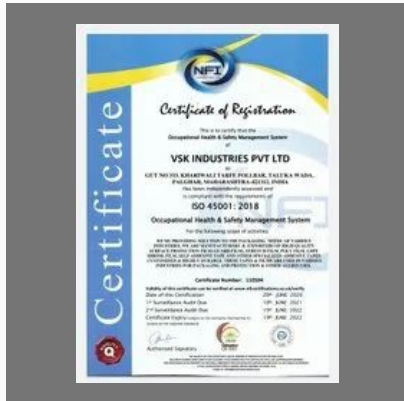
NFI

Certificate

Certificate of Registration

This is to certify that the
Occupational Health & Safety Management System
of

VSK INDUSTRIES PVT LTD

GUT NO 55, KHARIWALI TARFE POLLBAR, TALUKA WADA, PALGHAR, MAHARASHTRA-421312, INDIA

has been independently assessed and
is compliant with the requirements of

ISO 45001 : 2018

Occupational Health & Safety Management System

For the following scope of activities

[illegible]

Certificate Number : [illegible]

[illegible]

| Date of this Certification | 20th JUNE 2020 |
|---|---|
| 1st Surveillance Audit Due | 19th JUNE 2021 |
| 2nd Surveillance Audit Due | 19th JUNE 2022 |
| Certificate Expiry | 19th JUNE 2023 |

Authorised Signatory

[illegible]